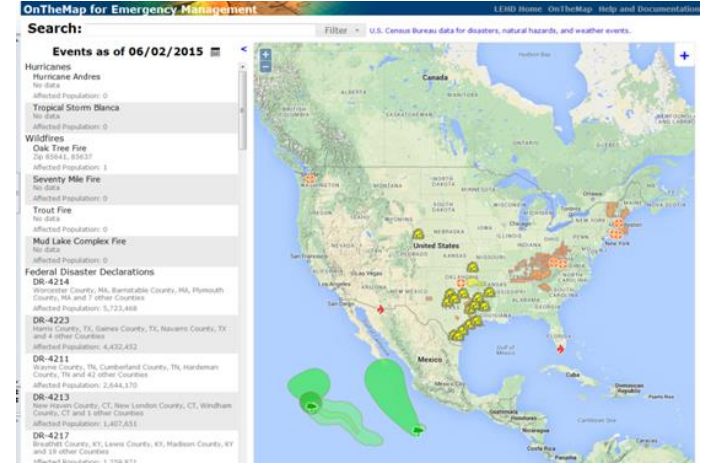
OnTheMap for Emergency Management

LEHD Home OnTheMap Help and Documentation

Search:

Filter U.S. Census Bureau data for disasters, natural hazards, and weather events.

Events as of 06/02/2015

Hurricanes
Hurricane Andres
No data
Affected Population: 0

Tropical Storm Blanca
No data
Affected Population: 0

Wildfires
Oak Tree Fire
Zip 85641, 85637
Affected Population: 1

Seventy Mile Fire
No data
Affected Population: 0

Trout Fire
No data
Affected Population: 0

Mud Lake Complex Fire
No data
Affected Population: 0

Federal Disaster Declarations
DR-4214
Worcester County, MA, Barnstable County, MA, Plymouth County, MA and 7 other Counties
Affected Population: 5,723,468

DR-4223
Harris County, TX, Gaines County, TX, Navarro County, TX and 4 other Counties
Affected Population: 4,432,432

DR-4211
Wayne County, TN, Cumberland County, TN, Hardeman County, TN and 42 other Counties
Affected Population: 2,644,170

DR-4213
New Haven County, CT, New London County, CT, Windham County, CT and 1 other Counties
Affected Population: 1,407,651

DR-4217
Breathitt County, KY, Lewis County, KY, Madison County, KY and 19 other Counties
Affected Population: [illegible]

Canada
United States
Mexico
Cuba